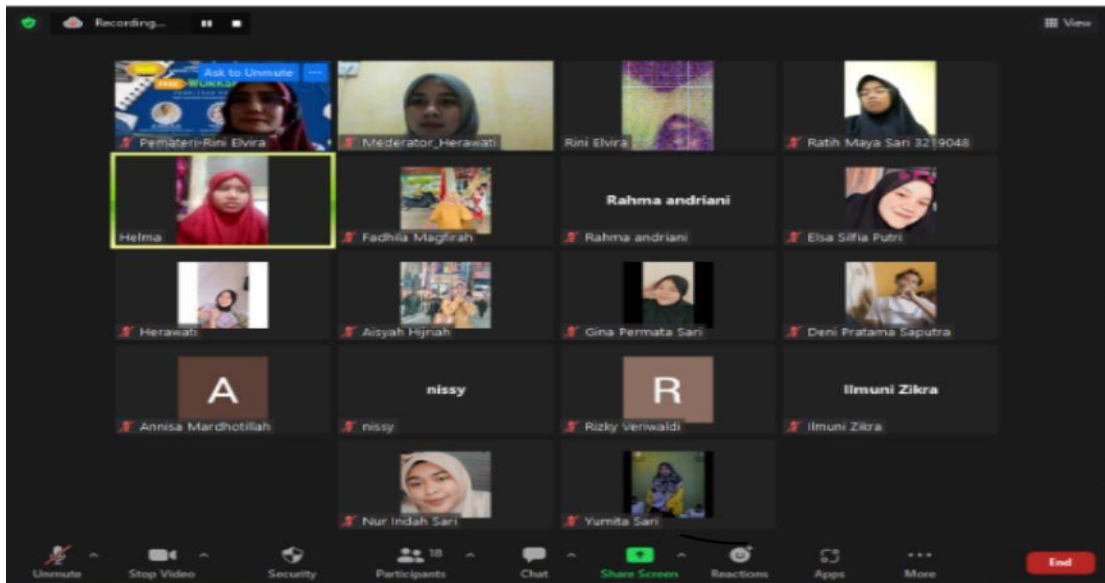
Recording...

View

Ask to Unmute

WORKSH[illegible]

Pemateri-Rini Elvira

Mederator_Herawati

Rini Elvira

Ratih Maya Sari 3219048

Helma

Fadhila Magfirah

Rahma andriani

Rahma andriani

Elsa Silfia Putri

Herawati

Aisyah Hijriah

Gina Permata Sari

Deni Pratama Saputra

A

Annisa Mardhotillah

nissy

nissy

R

Rizky Veriwaldi

Ilmuni Zikra

Ilmuni Zikra

Nur Indah Sari

Yumita Sari

Unmute

Stop Video

Security

18

Participants

Chat

Share Screen

Reactions

Apps

More

End